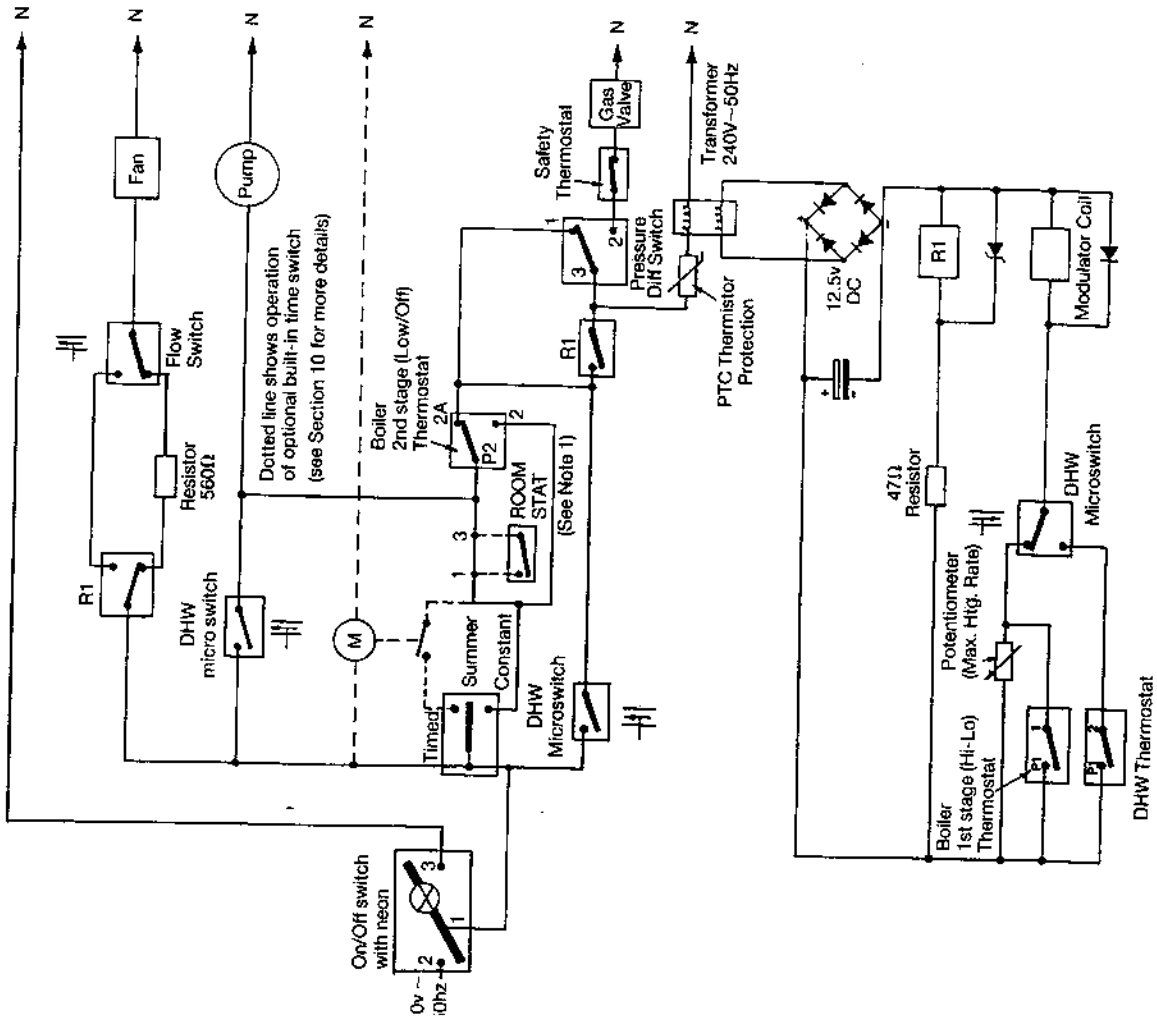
N
N
N
N
N
N

Fan
Pump
Gas Valve
Safety Thermostat
Transformer 240V~50Hz
Flow Switch
Resistor 560Ω
R1
DHW micro switch
Dotted line shows operation of optional built-in time switch (see Section 10 for more details)
M
Timed
Summer
Constant
DHW Microswitch
Boiler 2nd stage (Low/Off) Thermostat
2A
P2
1
2
3
ROOM STAT (See Note 1)
1
3
R1
1
2
3
Pressure Diff Switch
PTC Thermistor Protection
12.5v DC
R1
Modulator Coil
47Ω Resistor
DHW Microswitch
Potentiometer (Max. Htg. Rate)
Boiler 1st stage (Hi-Lo) Thermostat
P1
1
DHW Thermostat
2
On/Off switch with neon
1
2
3
0v ~ 50hz